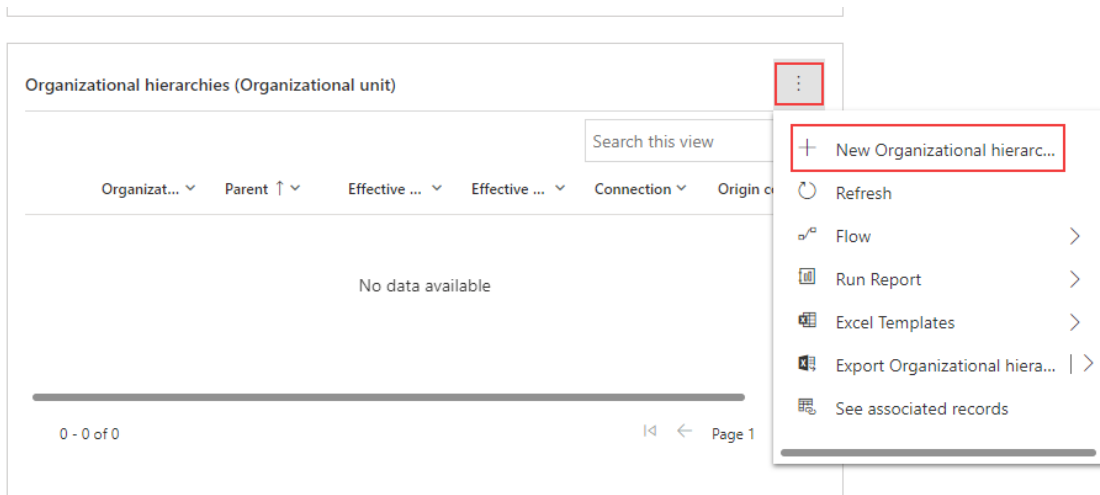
Organizational hierarchies (Organizational unit)

Search this view

Organizat... Parent ↑ Effective ... Effective ... Connection Origin c

No data available

0 - 0 of 0

Page 1

New Organizational hierarc...
Refresh
Flow
Run Report
Excel Templates
Export Organizational hiera...
See associated records